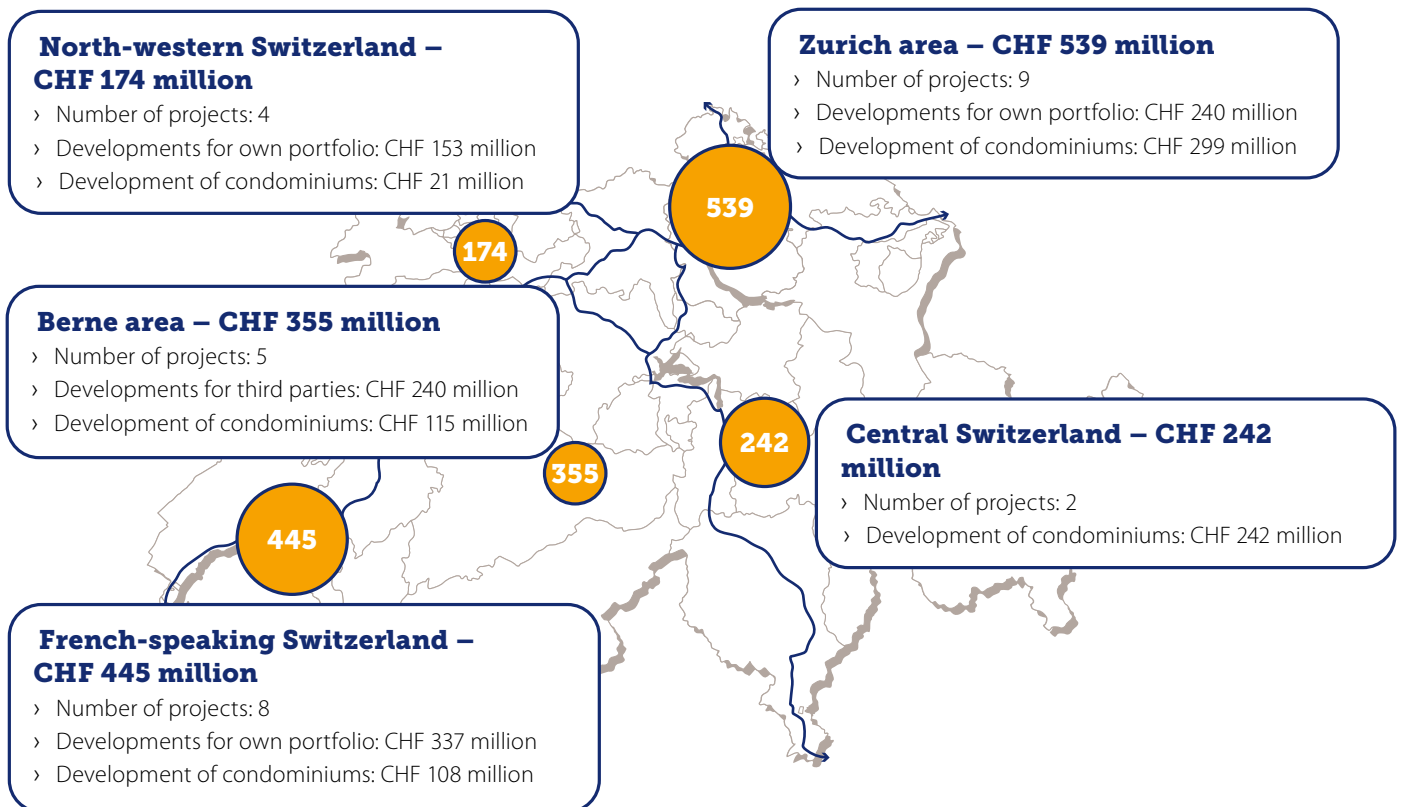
North-western Switzerland – CHF 174 million

› Number of projects: 4
› Developments for own portfolio: CHF 153 million
› Development of condominiums: CHF 21 million

Zurich area – CHF 539 million

› Number of projects: 9
› Developments for own portfolio: CHF 240 million
› Development of condominiums: CHF 299 million

539

174

Berne area – CHF 355 million

› Number of projects: 5
› Developments for third parties: CHF 240 million
› Development of condominiums: CHF 115 million

242

Central Switzerland – CHF 242 million

› Number of projects: 2
› Development of condominiums: CHF 242 million

355

445

French-speaking Switzerland – CHF 445 million

› Number of projects: 8
› Developments for own portfolio: CHF 337 million
› Development of condominiums: CHF 108 million